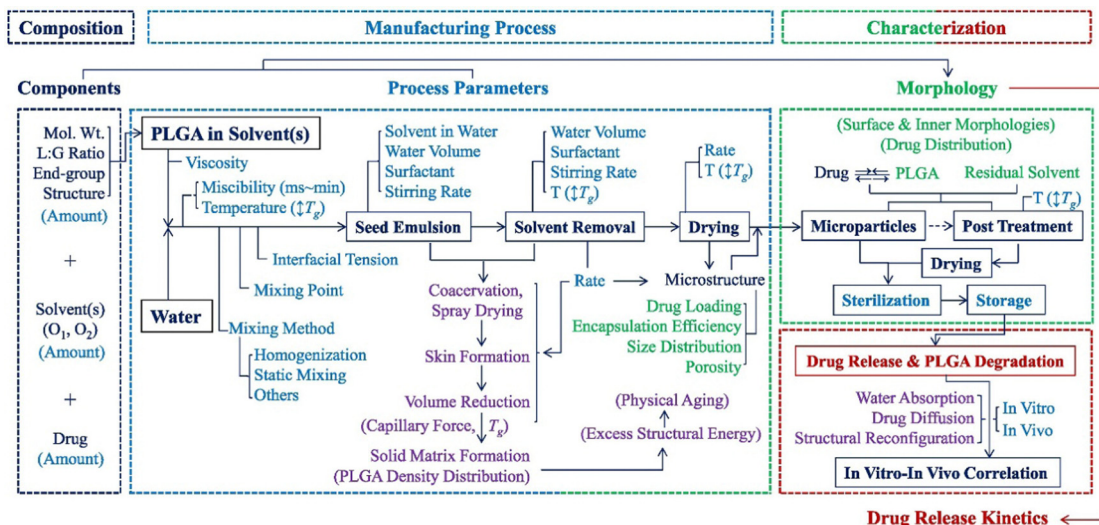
Composition

Manufacturing Process

Characterization

Components

Process Parameters

Morphology

Mol. Wt.
L:G Ratio
End-group
Structure
(Amount)

+

Solvent(s)
($O_1$, $O_2$)
(Amount)

+

Drug
(Amount)

PLGA in Solvent(s)

Viscosity

Miscibility (ms~min)
Temperature ($\updownarrow T_g$)

Water

Interfacial Tension

Mixing Point

Mixing Method

Homogenization
Static Mixing
Others

Solvent in Water
Water Volume
Surfactant
Stirring Rate

Seed Emulsion

Water Volume
Surfactant
Stirring Rate
T ($\updownarrow T_g$)

Solvent Removal

Rate
T ($\updownarrow T_g$)

Drying

Coacervation,
Spray Drying

Skin Formation

Volume Reduction

(Capillary Force, $T_g$)

Solid Matrix Formation
(PLGA Density Distribution)

Rate

Microstructure

Drug Loading
Encapsulation Efficiency
Size Distribution
Porosity

(Physical Aging)

(Excess Structural Energy)

(Surface & Inner Morphologies)
(Drug Distribution)

Drug ⇌ PLGA

Residual Solvent

T ($\updownarrow T_g$)

Microparticles

Post Treatment

Drying

Sterilization

Storage

Drug Release & PLGA Degradation

Water Absorption
Drug Diffusion
Structural Reconfiguration

In Vitro
In Vivo

In Vitro-In Vivo Correlation

Drug Release Kinetics